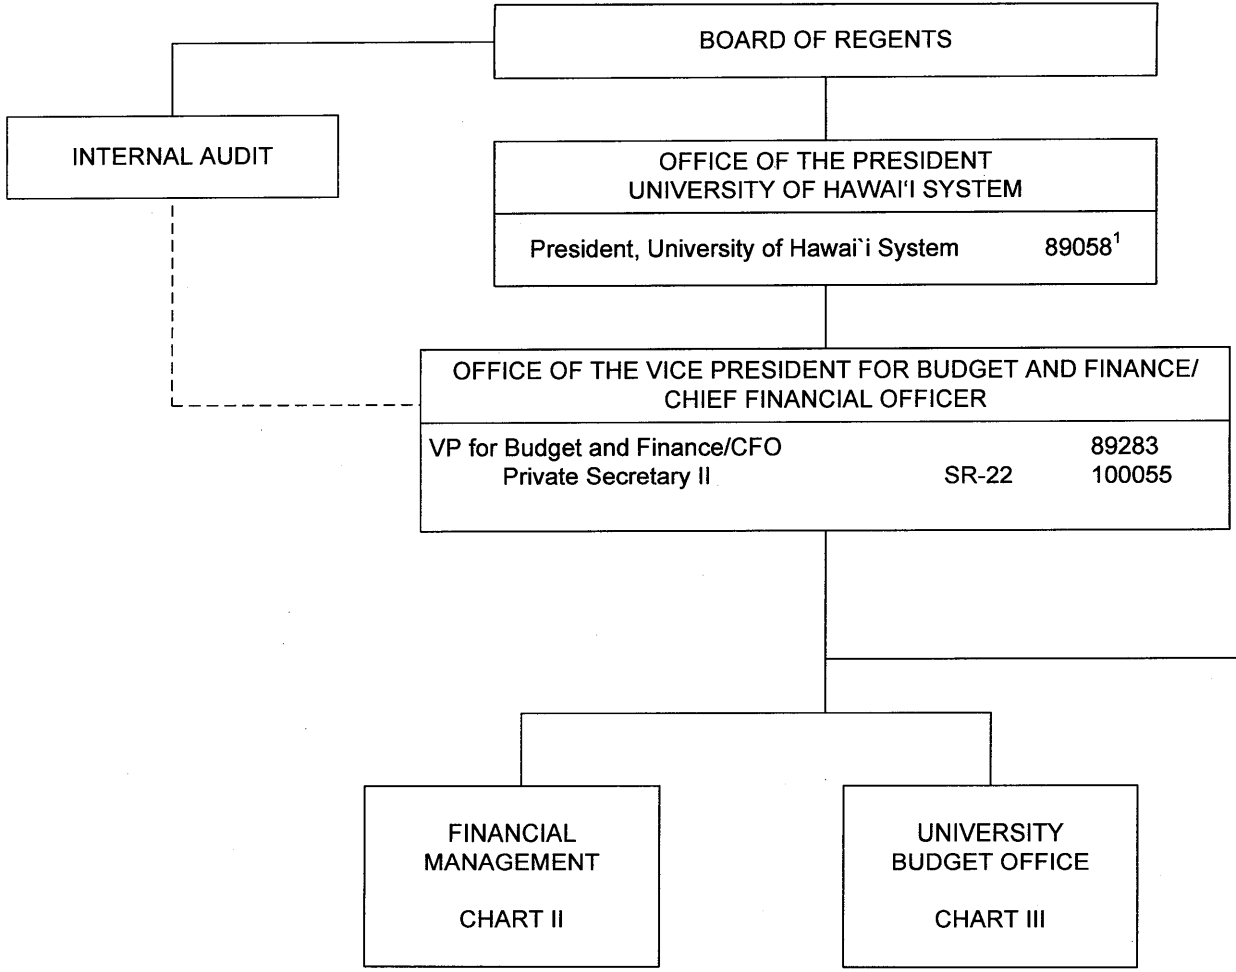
BOARD OF REGENTS

INTERNAL AUDIT

OFFICE OF THE PRESIDENT
UNIVERSITY OF HAWAI'I SYSTEM

President, University of Hawai`i System 89058$^1$

OFFICE OF THE VICE PRESIDENT FOR BUDGET AND FINANCE/ CHIEF FINANCIAL OFFICER

VP for Budget and Finance/CFO 89283
Private Secretary II SR-22 100055

FINANCIAL MANAGEMENT

CHART II

UNIVERSITY BUDGET OFFICE

CHART III